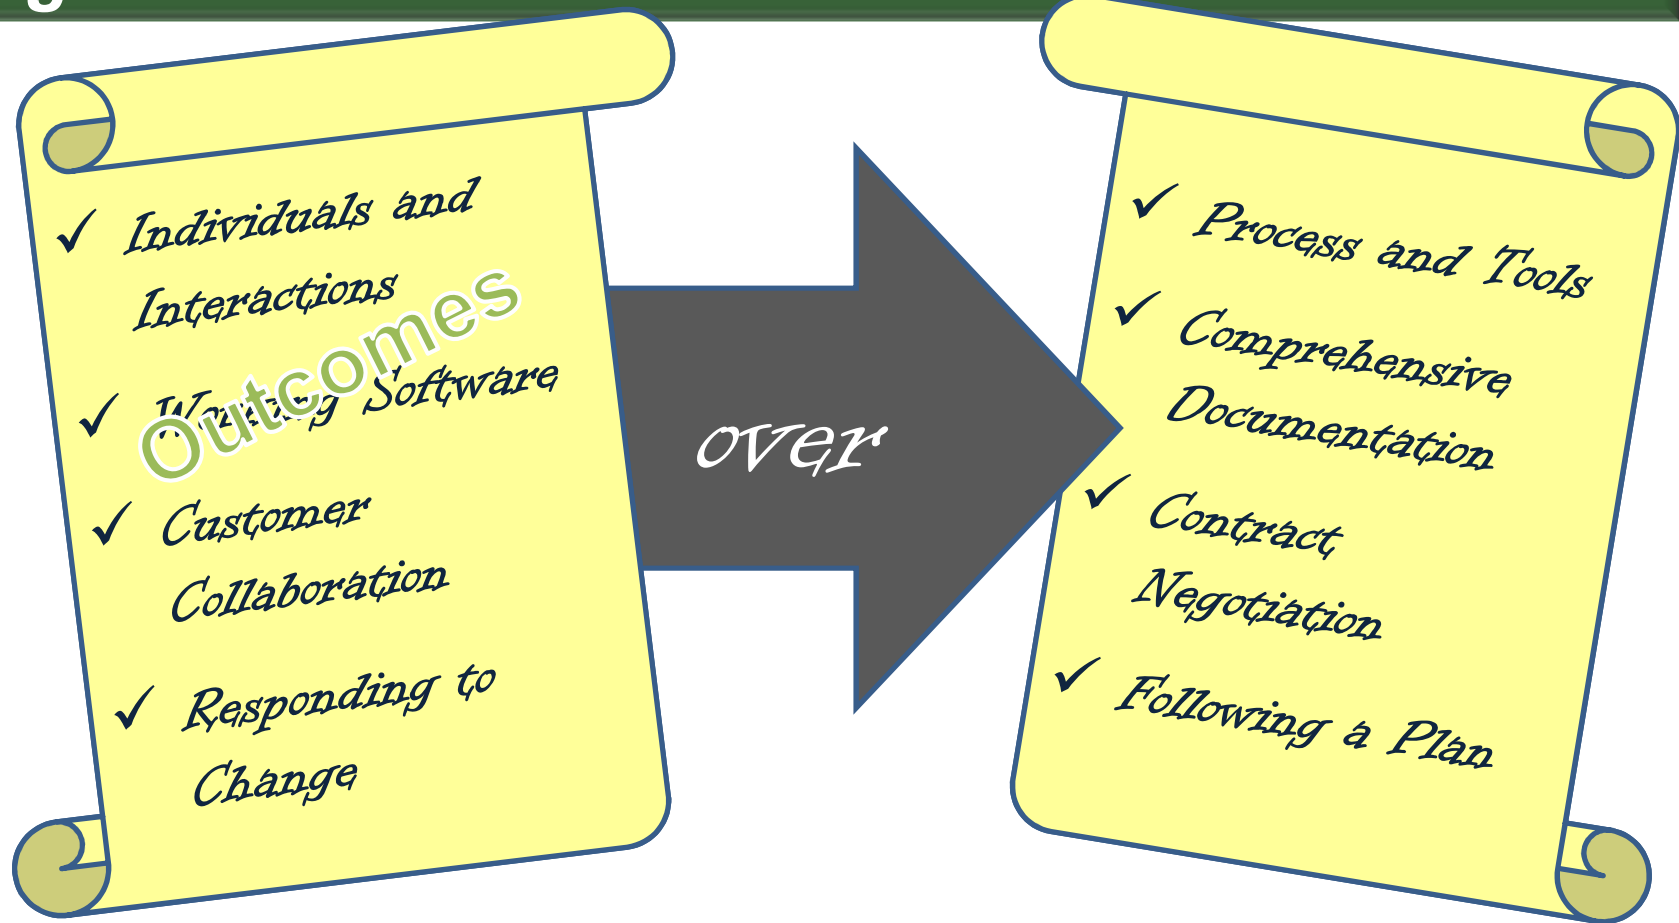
✓ Individuals and Interactions

✓ Working Software

Outcomes

✓ Customer Collaboration

✓ Responding to Change

over

✓ Process and Tools

✓ Comprehensive Documentation

✓ Contract Negotiation

✓ Following a Plan